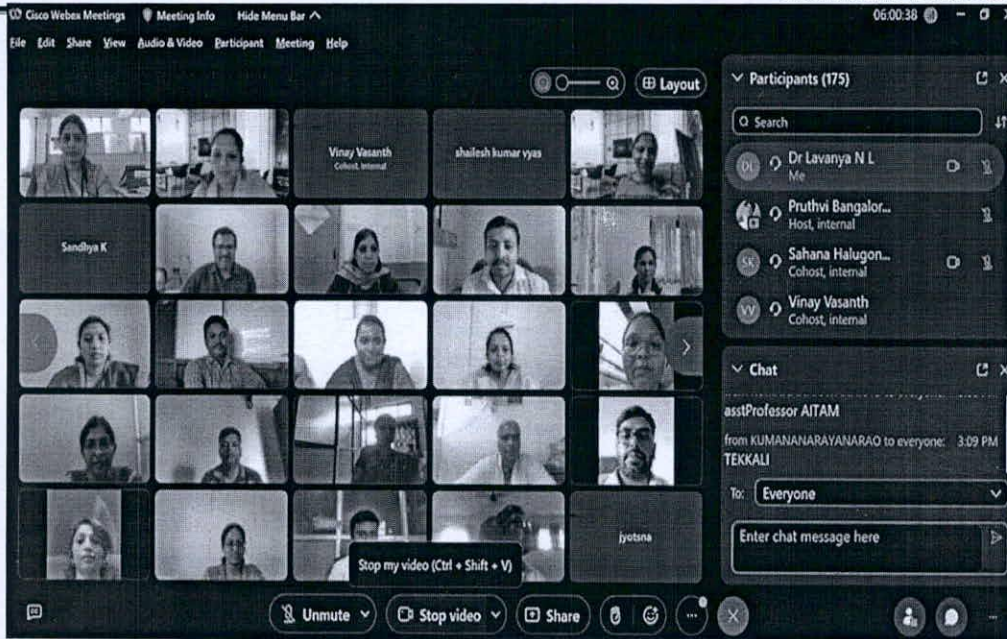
Cisco Webex Meetings   Meeting Info   Hide Menu Bar

06:00:38

File  Edit  Share  View  Audio & Video  Participant  Meeting  Help

Layout

Vinay Vasanth
Cohost, internal

shailesh kumar vyas

Sandhya K

jyotsna

Stop my video (Ctrl + Shift + V)

Participants (175)

Search

DL  Dr Lavanya N L
Me

Pruthvi Bangalor...
Host, internal

SK  Sahana Halugon...
Cohost, internal

VV  Vinay Vasanth
Cohost, internal

Chat

asstProfessor AITAM

from KUMANANARAYANARAO to everyone: 3:09 PM
TEKKALI

To: Everyone

Enter chat message here

Unmute   Stop video   Share